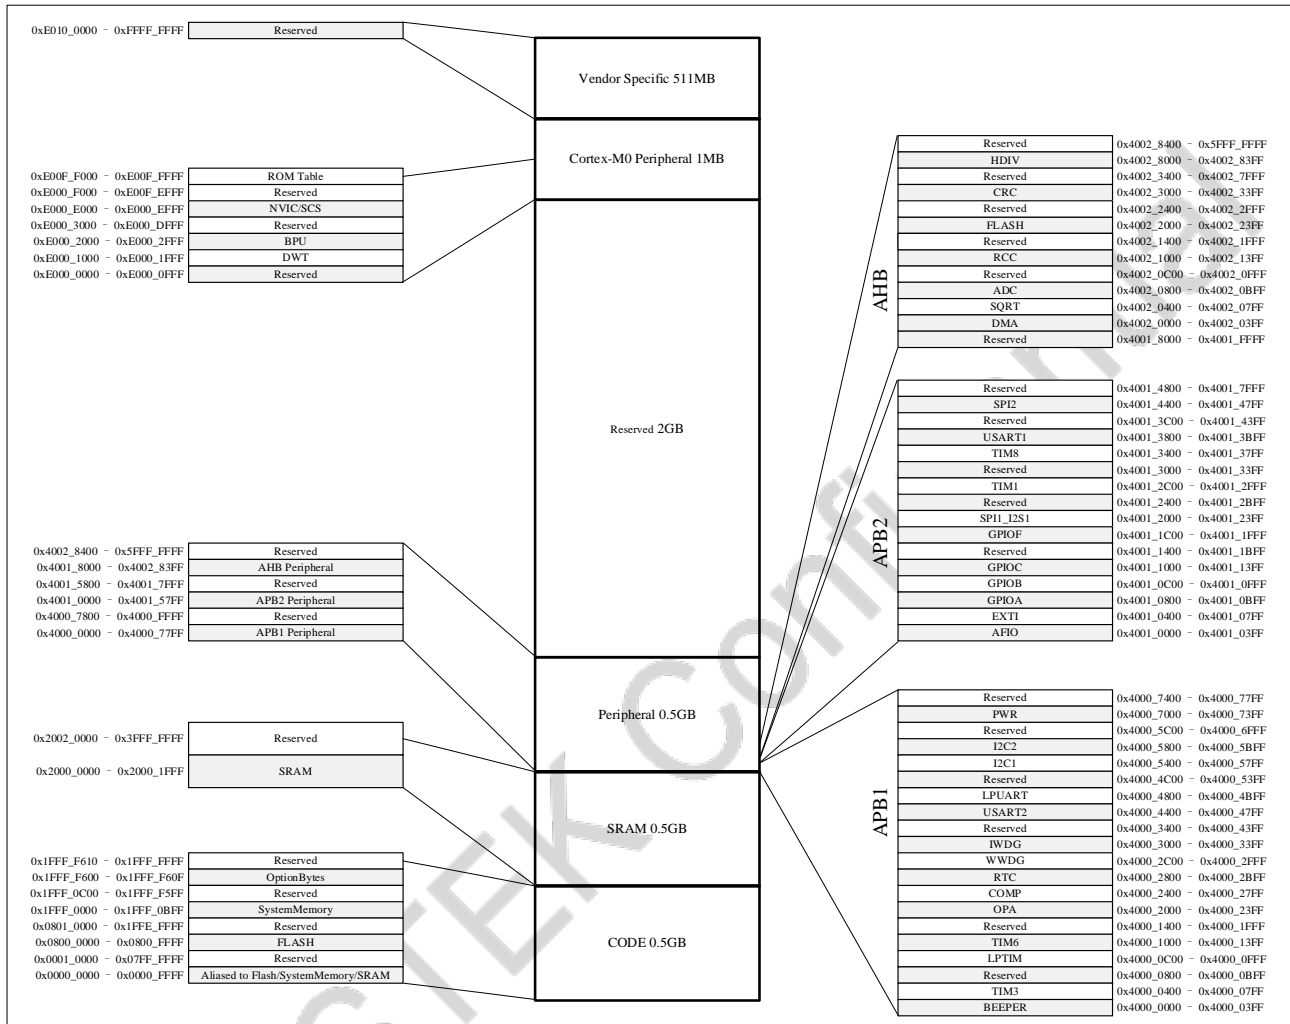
0xE010_0000 – 0xFFFF_FFFF Reserved

Vendor Specific 511MB

Cortex-M0 Peripheral 1MB

| | |
|---|---|
| 0xE00F_F000 – 0xE00F_FFFF | ROM Table |
| 0xE000_F000 – 0xE00F_EFFF | Reserved |
| 0xE000_E000 – 0xE000_EFFF | NVIC/SCS |
| 0xE000_3000 – 0xE000_DFFF | Reserved |
| 0xE000_2000 – 0xE000_2FFF | BPU |
| 0xE000_1000 – 0xE000_1FFF | DWT |
| 0xE000_0000 – 0xE000_0FFF | Reserved |

Reserved 2GB

| | |
|---|---|
| 0x4002_8400 – 0x5FFF_FFFF | Reserved |
| 0x4001_8000 – 0x4002_83FF | AHB Peripheral |
| 0x4001_5800 – 0x4001_7FFF | Reserved |
| 0x4001_0000 – 0x4001_57FF | APB2 Peripheral |
| 0x4000_7800 – 0x4000_FFFF | Reserved |
| 0x4000_0000 – 0x4000_77FF | APB1 Peripheral |

Peripheral 0.5GB

| | |
|---|---|
| 0x2002_0000 – 0x3FFF_FFFF | Reserved |
| 0x2000_0000 – 0x2000_1FFF | SRAM |

SRAM 0.5GB

| | |
|---|---|
| 0x1FFF_F610 – 0x1FFF_FFFF | Reserved |
| 0x1FFF_F600 – 0x1FFF_F60F | OptionBytes |
| 0x1FFF_0C00 – 0x1FFF_F5FF | Reserved |
| 0x1FFF_0000 – 0x1FFF_0BFF | SystemMemory |
| 0x0801_0000 – 0x1FFE_FFFF | Reserved |
| 0x0800_0000 – 0x0800_FFFF | FLASH |
| 0x0001_0000 – 0x07FF_FFFF | Reserved |
| 0x0000_0000 – 0x0000_FFFF | Aliased to Flash/SystemMemory/SRAM |

CODE 0.5GB

AHB

| | |
|---|---|
| Reserved | 0x4002_8400 – 0x5FFF_FFFF |
| HDIV | 0x4002_8000 – 0x4002_83FF |
| Reserved | 0x4002_3400 – 0x4002_7FFF |
| CRC | 0x4002_3000 – 0x4002_33FF |
| Reserved | 0x4002_2400 – 0x4002_2FFF |
| FLASH | 0x4002_2000 – 0x4002_23FF |
| Reserved | 0x4002_1400 – 0x4002_1FFF |
| RCC | 0x4002_1000 – 0x4002_13FF |
| Reserved | 0x4002_0C00 – 0x4002_0FFF |
| ADC | 0x4002_0800 – 0x4002_0BFF |
| SQRT | 0x4002_0400 – 0x4002_07FF |
| DMA | 0x4002_0000 – 0x4002_03FF |
| Reserved | 0x4001_8000 – 0x4001_FFFF |

APB2

| | |
|---|---|
| Reserved | 0x4001_4800 – 0x4001_7FFF |
| SPI2 | 0x4001_4400 – 0x4001_47FF |
| Reserved | 0x4001_3C00 – 0x4001_43FF |
| USART1 | 0x4001_3800 – 0x4001_3BFF |
| TIM8 | 0x4001_3400 – 0x4001_37FF |
| Reserved | 0x4001_3000 – 0x4001_33FF |
| TIM1 | 0x4001_2C00 – 0x4001_2FFF |
| Reserved | 0x4001_2400 – 0x4001_2BFF |
| SPI1_I2S1 | 0x4001_2000 – 0x4001_23FF |
| GPIOF | 0x4001_1C00 – 0x4001_1FFF |
| Reserved | 0x4001_1400 – 0x4001_1BFF |
| GPIOC | 0x4001_1000 – 0x4001_13FF |
| GPIOB | 0x4001_0C00 – 0x4001_0FFF |
| GPIOA | 0x4001_0800 – 0x4001_0BFF |
| EXTI | 0x4001_0400 – 0x4001_07FF |
| AFIO | 0x4001_0000 – 0x4001_03FF |

APB1

| | |
|---|---|
| Reserved | 0x4000_7400 – 0x4000_77FF |
| PWR | 0x4000_7000 – 0x4000_73FF |
| Reserved | 0x4000_5C00 – 0x4000_6FFF |
| I2C2 | 0x4000_5800 – 0x4000_5BFF |
| I2C1 | 0x4000_5400 – 0x4000_57FF |
| Reserved | 0x4000_4C00 – 0x4000_53FF |
| LPUART | 0x4000_4800 – 0x4000_4BFF |
| USART2 | 0x4000_4400 – 0x4000_47FF |
| Reserved | 0x4000_3400 – 0x4000_43FF |
| IWDG | 0x4000_3000 – 0x4000_33FF |
| WWDG | 0x4000_2C00 – 0x4000_2FFF |
| RTC | 0x4000_2800 – 0x4000_2BFF |
| COMP | 0x4000_2400 – 0x4000_27FF |
| OPA | 0x4000_2000 – 0x4000_23FF |
| Reserved | 0x4000_1400 – 0x4000_1FFF |
| TIM6 | 0x4000_1000 – 0x4000_13FF |
| LPTIM | 0x4000_0C00 – 0x4000_0FFF |
| Reserved | 0x4000_0800 – 0x4000_0BFF |
| TIM3 | 0x4000_0400 – 0x4000_07FF |
| BEEPER | 0x4000_0000 – 0x4000_03FF |

ATEK Confi